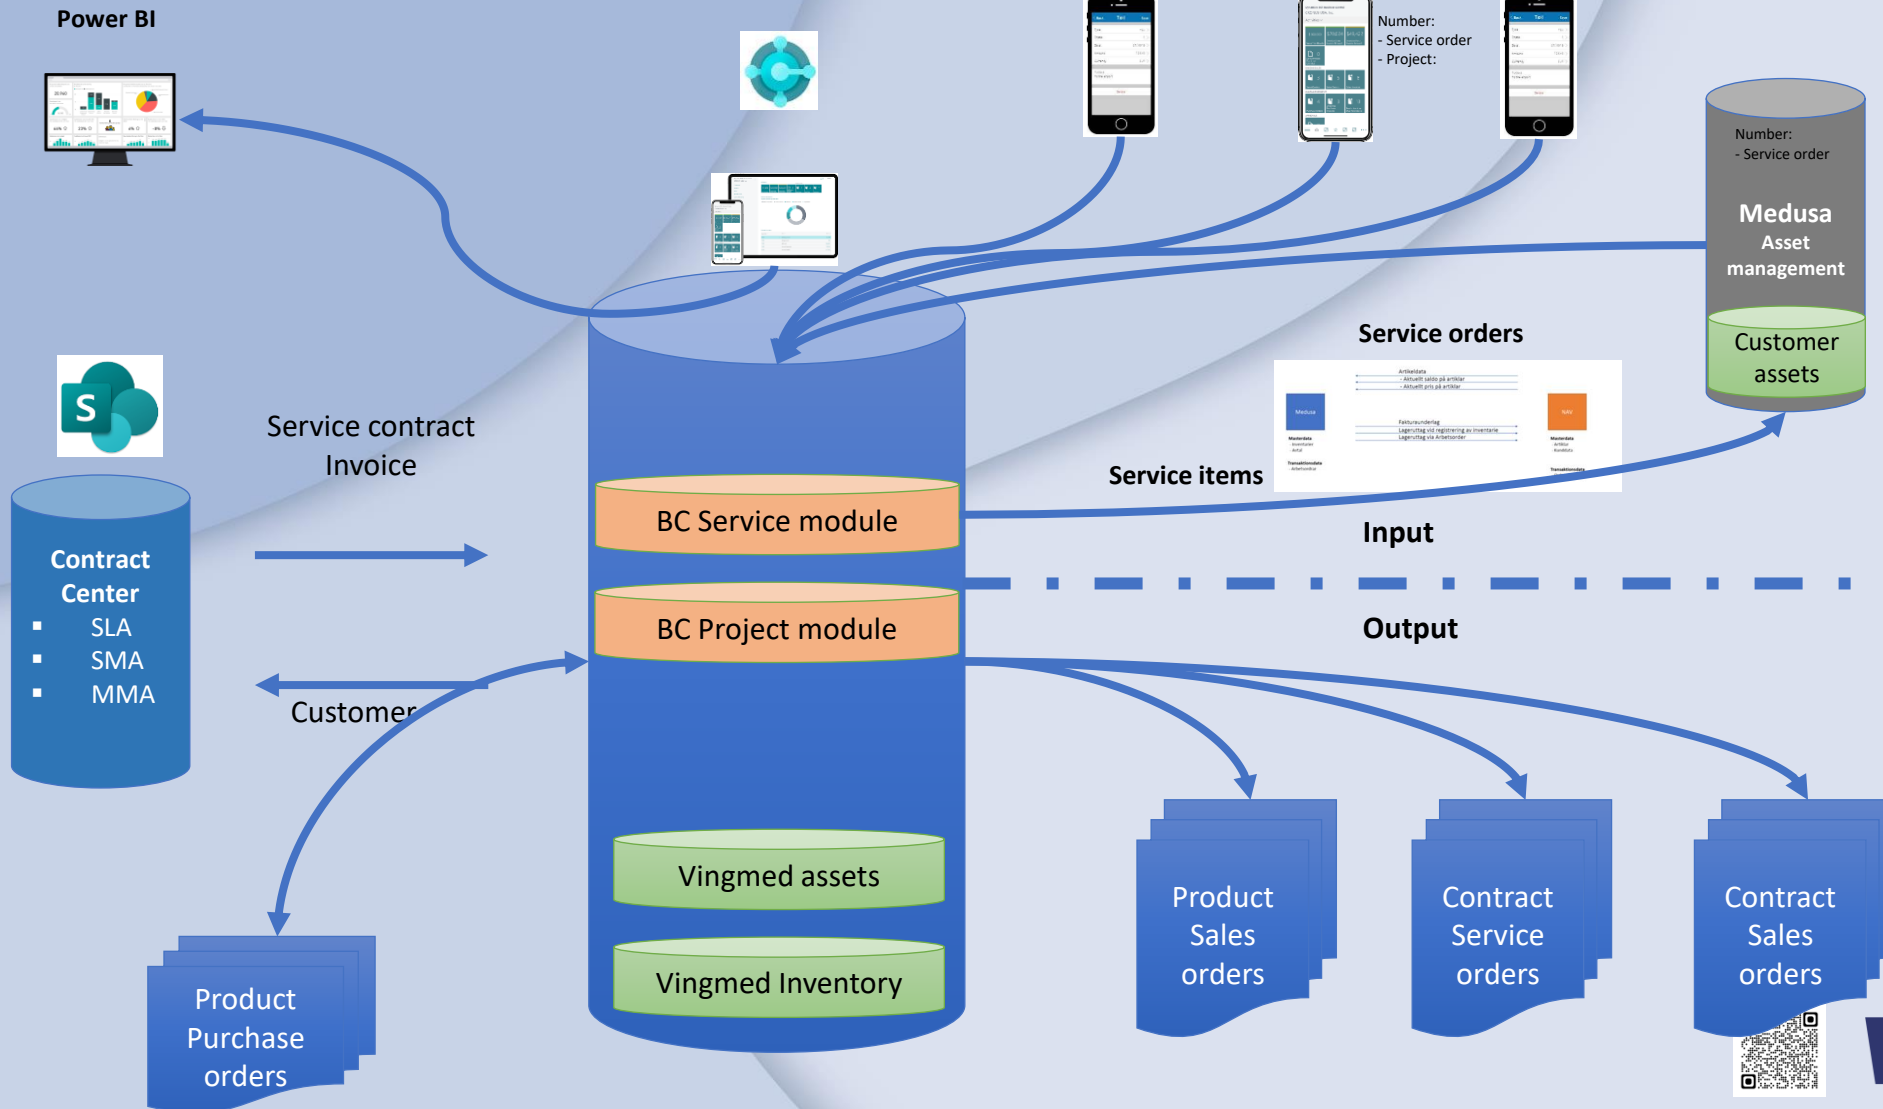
Power BI

Number:
- Service order
- Project:

Number:
- Service order

Medusa
Asset
management

Customer assets

Service orders

Service contract
Invoice

Contract Center
▪ SLA
▪ SMA
▪ MMA

Service items

BC Service module

Input

BC Project module

Output

Customer

Vingmed assets

Vingmed Inventory

Product Sales orders

Contract Service orders

Contract Sales orders

Product Purchase orders